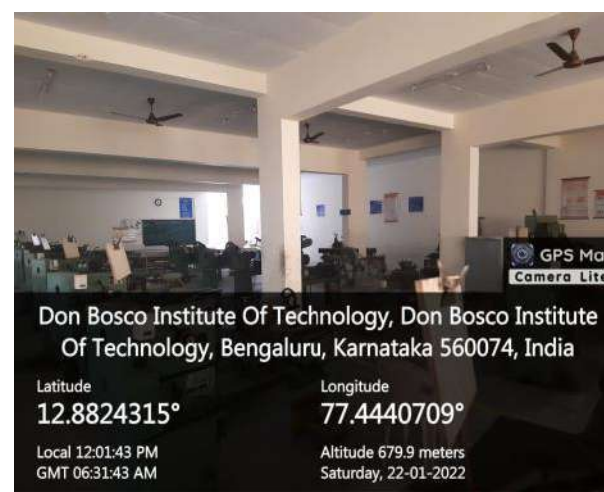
GPS Ma
Camera Lite

Don Bosco Institute Of Technology, Don Bosco Institute Of Technology, Bengaluru, Karnataka 560074, India

Latitude
12.8824315°

Longitude
77.4440709°

Local 12:01:43 PM
GMT 06:31:43 AM

Altitude 679.9 meters
Saturday, 22-01-2022